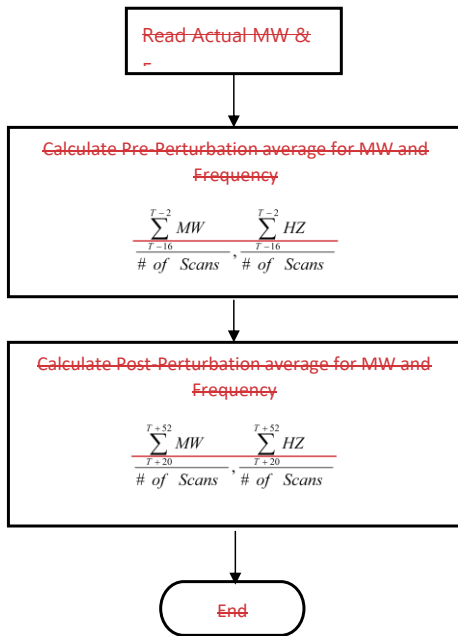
Read Actual MW &
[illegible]

Calculate Pre-Perturbation average for MW and Frequency

$\frac{\sum_{T-16}^{T-2} MW}{\# \ of \ Scans}, \frac{\sum_{T-16}^{T-2} HZ}{\# \ of \ Scans}$

Calculate Post-Perturbation average for MW and Frequency

$\frac{\sum_{T+20}^{T+52} MW}{\# \ of \ Scans}, \frac{\sum_{T+20}^{T+52} HZ}{\# \ of \ Scans}$

End